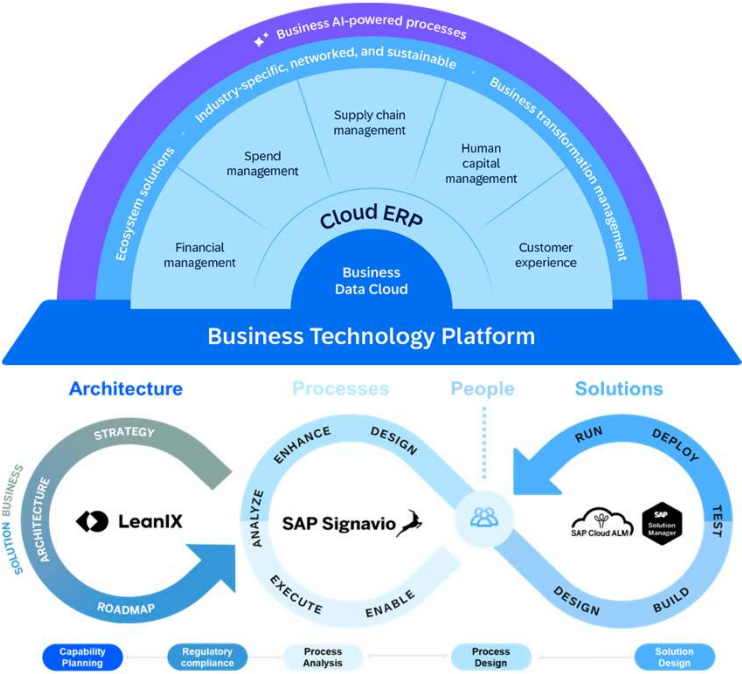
Business AI-powered processes

Industry-specific, networked, and sustainable

Ecosystem solutions

Business transformation management

Supply chain management

Spend management

Human capital management

Financial management

Customer experience

Cloud ERP

Business Data Cloud

Business Technology Platform

Architecture

Processes

People

Solutions

STRATEGY

BUSINESS

SOLUTION

ARCHITECTURE

LeanIX

ROADMAP

ENHANCE

DESIGN

ANALYZE

SAP Signavio

EXECUTE

ENABLE

RUN

DEPLOY

TEST

SAP Cloud ALM

SAP Solution Manager

DESIGN

BUILD

Capability Planning

Regulatory compliance

Process Analysis

Process Design

Solution Design